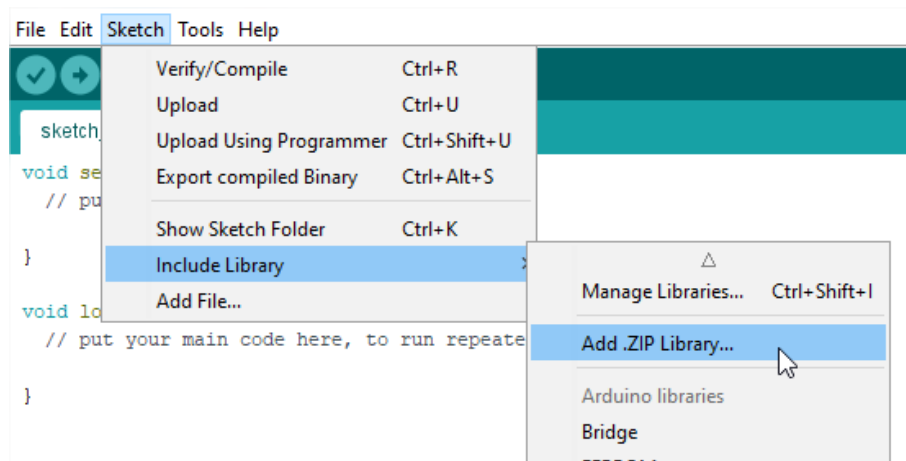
File Edit Sketch Tools Help

sketch_

void se
// pu

}

void lo
// put your main code here, to run repeate

}

Verify/Compile Ctrl+R
Upload Ctrl+U
Upload Using Programmer Ctrl+Shift+U
Export compiled Binary Ctrl+Alt+S

Show Sketch Folder Ctrl+K
Include Library
Add File...

△
Manage Libraries... Ctrl+Shift+I

Add .ZIP Library...

Arduino libraries
Bridge